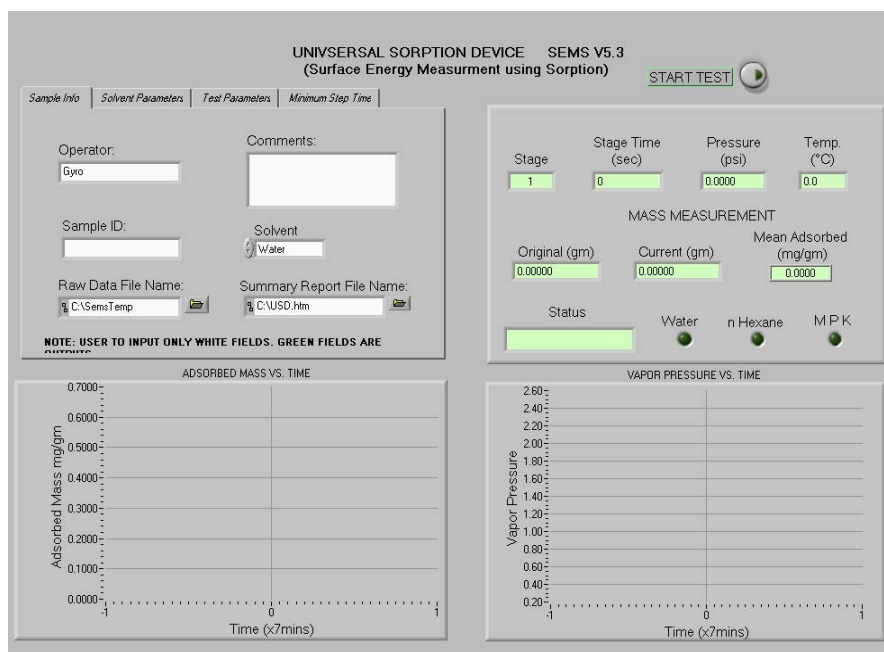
UNIVSERSAL SORPTION DEVICE SEMS V5.3
(Surface Energy Measurment using Sorption)

START TEST

Sample Info | Solvent Parameters | Test Parameters | Minimum Step Time

Operator:
Gyro

Comments:

Sample ID:

Solvent
Water

Raw Data File Name:
C:\SemsTemp

Summary Report File Name:
C:\USD.htm

NOTE: USER TO INPUT ONLY WHITE FIELDS. GREEN FIELDS ARE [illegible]

Stage
1

Stage Time (sec)
0

Pressure (psi)
0.0000

Temp. (°C)
0.0

MASS MEASUREMENT

Original (gm)
0.00000

Current (gm)
0.00000

Mean Adsorbed (mg/gm)
0.0000

Status

Water

n Hexane

M P K

ADSORBED MASS VS. TIME

Adsorbed Mass mg/gm

0.7000
0.6000
0.5000
0.4000
0.3000
0.2000
0.1000
0.0000
-1
0
1
Time (x7mins)

VAPOR PRESSURE VS. TIME

Vapor Pressure

2.60
2.40
2.20
2.00
1.80
1.60
1.40
1.20
1.00
0.80
0.60
0.40
0.20
-1
0
1
Time (x7mins)